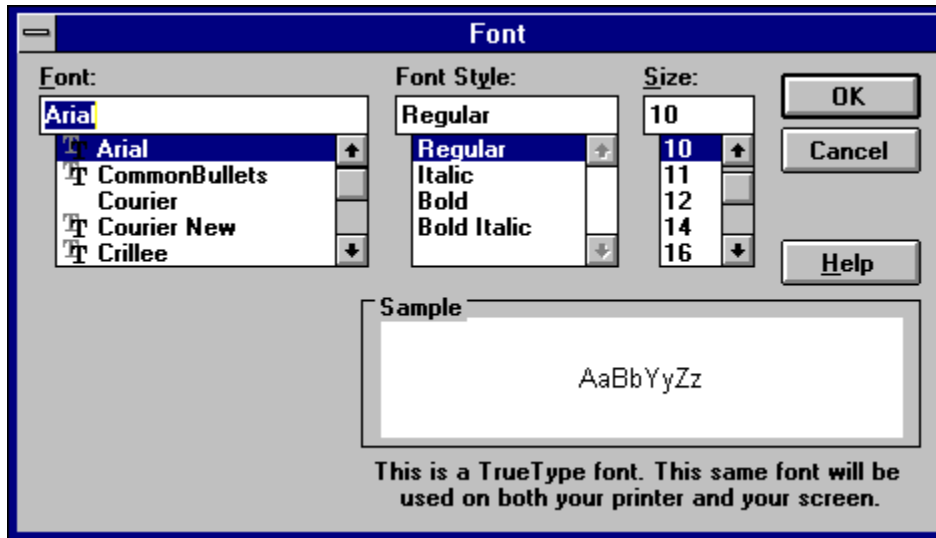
Font

Font:
Arial
Arial
CommonBullets
Courier
Courier New
Crillee

Font Style:
Regular
Regular
Italic
Bold
Bold Italic

Size:
10
10
11
12
14
16

OK
Cancel
Help

Sample
AaBbYyZz

This is a TrueType font. This same font will be used on both your printer and your screen.